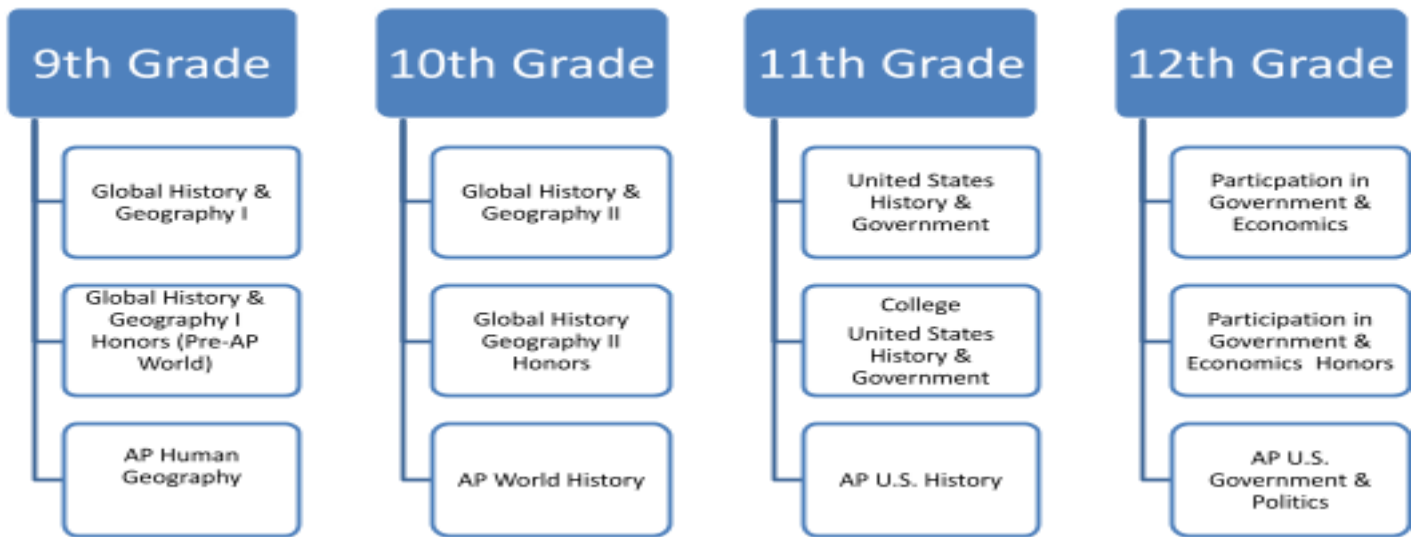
9th Grade

Global History & Geography I

Global History & Geography I Honors (Pre-AP World)

AP Human Geography

10th Grade

Global History & Geography II

Global History Geography II Honors

AP World History

11th Grade

United States History & Government

College United States History & Government

AP U.S. History

12th Grade

Particpation in Government & Economics

Participation in Government & Economics Honors

AP U.S. Government & Politics